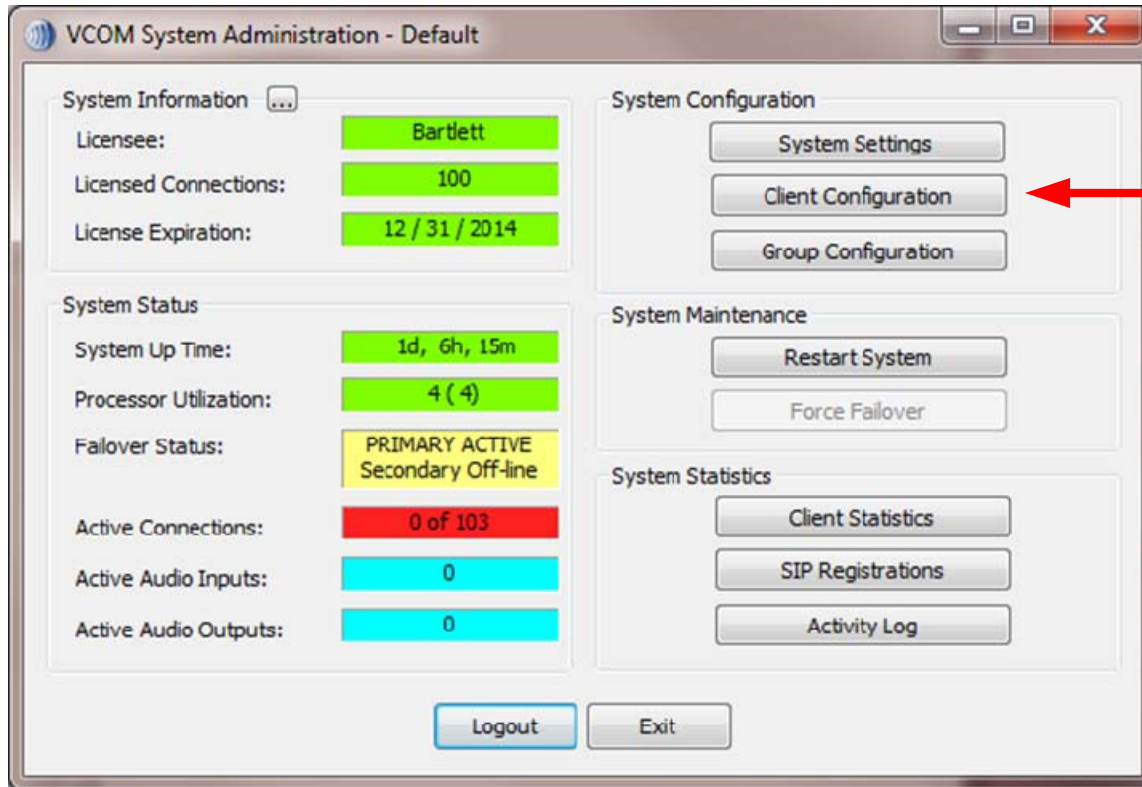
VCOM System Administration - Default

System Information ...

Licensee: Bartlett

Licensed Connections: 100

License Expiration: 12 / 31 / 2014

System Status

System Up Time: 1d, 6h, 15m

Processor Utilization: 4 ( 4)

Failover Status: PRIMARY ACTIVE Secondary Off-line

Active Connections: 0 of 103

Active Audio Inputs: 0

Active Audio Outputs: 0

System Configuration

System Settings

Client Configuration

Group Configuration

System Maintenance

Restart System

Force Failover

System Statistics

Client Statistics

SIP Registrations

Activity Log

Logout

Exit